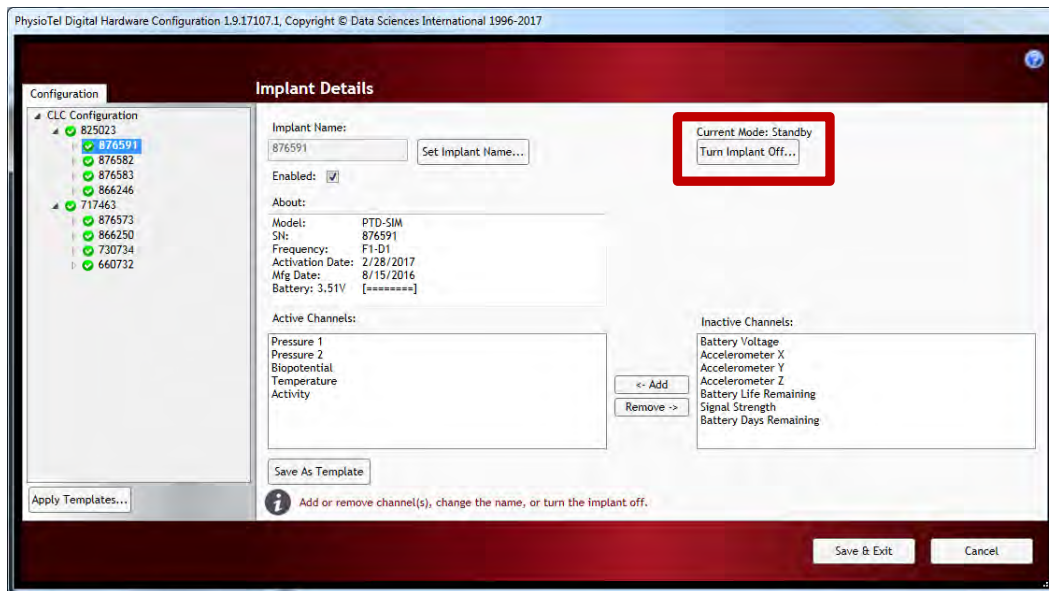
PhysioTel Digital Hardware Configuration 1.9.17107.1, Copyright © Data Sciences International 1996-2017

Configuration

CLC Configuration
825023
876591
876582
876583
866246
717463
876573
866250
730734
660732

Apply Templates...

Implant Details

Implant Name:
876591
Set Implant Name...
Enabled: ✓

About:
Model: PTD-SIM
SN: 876591
Frequency: F1-D1
Activation Date: 2/28/2017
Mfg Date: 8/15/2016
Battery: 3.51V [========]

Current Mode: Standby
Turn Implant Off...

Active Channels:
Pressure 1
Pressure 2
Biopotential
Temperature
Activity

<- Add
Remove ->

Inactive Channels:
Battery Voltage
Accelerometer X
Accelerometer Y
Accelerometer Z
Battery Life Remaining
Signal Strength
Battery Days Remaining

Save As Template

Add or remove channel(s), change the name, or turn the implant off.

Save & Exit
Cancel